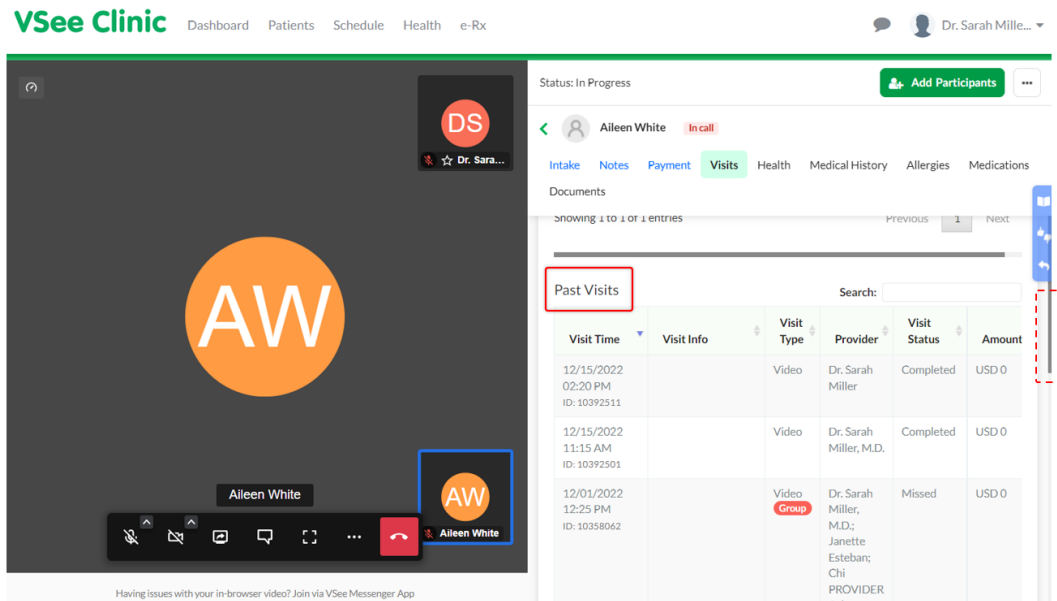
VSee Clinic Dashboard Patients Schedule Health e-Rx

Dr. Sarah Mille...

DS
Dr. Sara...

AW

Aileen White

AW
Aileen White

Having issues with your in-browser video? Join via VSee Messenger App

Status: In Progress

Add Participants

Aileen White In call

Intake Notes Payment Visits Health Medical History Allergies Medications Documents

Showing 1 to 1 of 1 entries

Previous 1 Next

Past Visits

Search:

| Visit Time | Visit Info | Visit Type | Provider | Visit Status | Amount |
|---|---|---|---|---|---|
| 12/15/2022 02:20 PM ID: 10392511 | | Video | Dr. Sarah Miller | Completed | USD 0 |
| 12/15/2022 11:15 AM ID: 10392501 | | Video | Dr. Sarah Miller, M.D. | Completed | USD 0 |
| 12/01/2022 12:25 PM ID: 10358062 | | Video Group | Dr. Sarah Miller, M.D.; Janette Esteban; Chi PROVIDER | Missed | USD 0 |